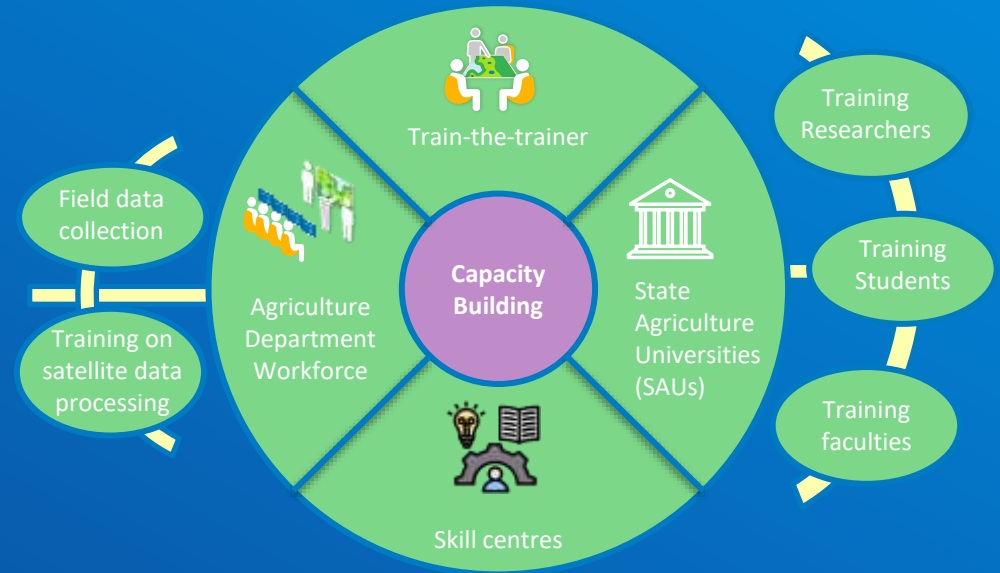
Train-the-trainer

Training Researchers

Field data collection

Capacity Building

Training Students

Agriculture Department Workforce

State Agriculture Universities (SAUs)

Training on satellite data processing

Training faculties

Skill centres